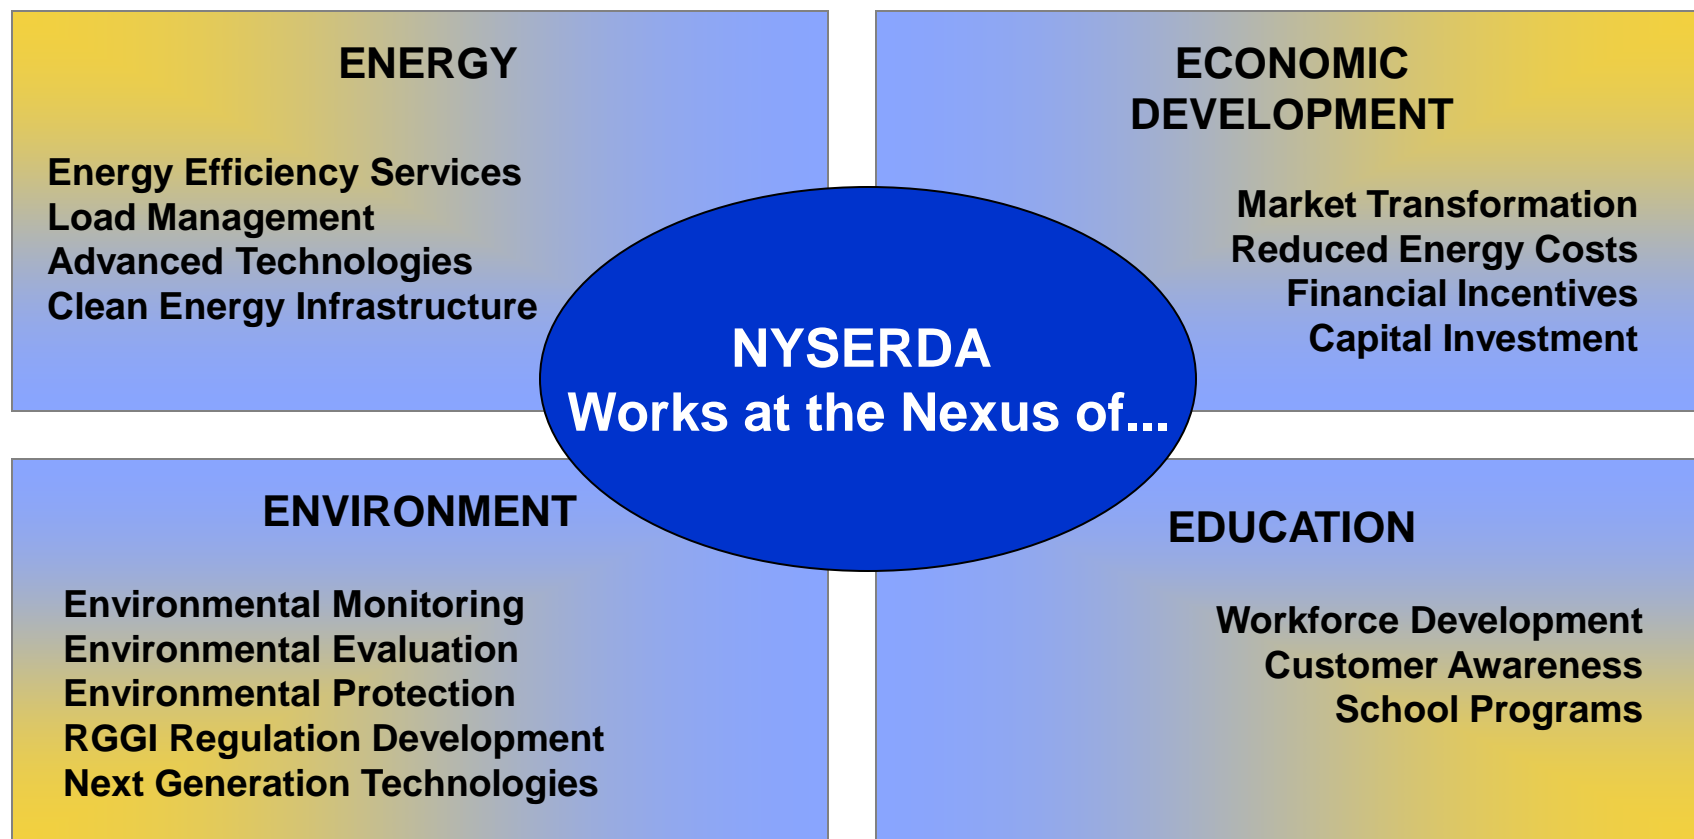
ENERGY

Energy Efficiency Services
Load Management
Advanced Technologies
Clean Energy Infrastructure

ECONOMIC DEVELOPMENT

Market Transformation
Reduced Energy Costs
Financial Incentives
Capital Investment

NYSERDA
Works at the Nexus of...

ENVIRONMENT

Environmental Monitoring
Environmental Evaluation
Environmental Protection
RGGI Regulation Development
Next Generation Technologies

EDUCATION

Workforce Development
Customer Awareness
School Programs